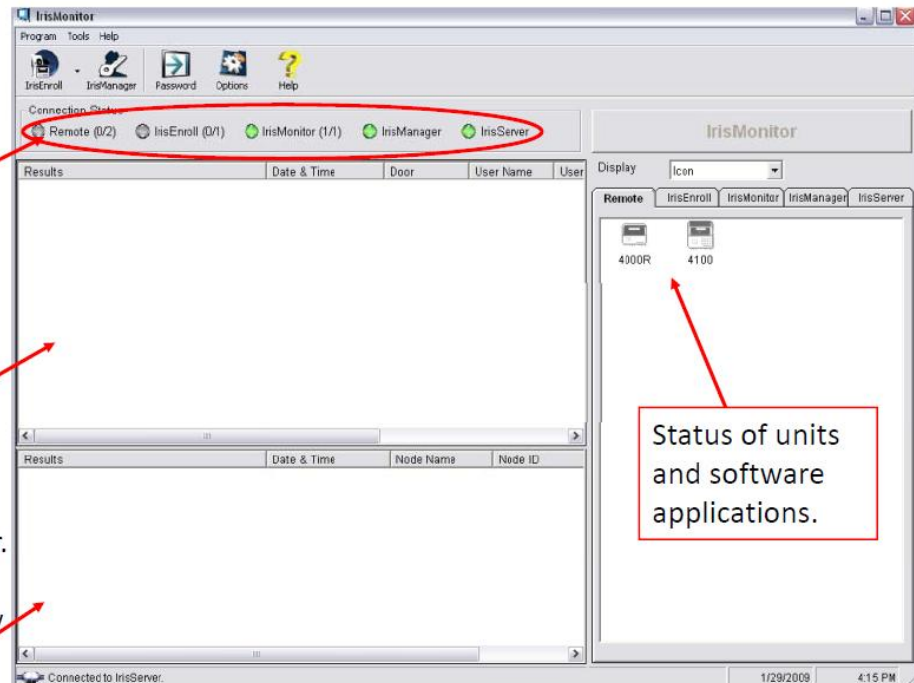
IrisMonitor

Program Tools Help

IrisEnroll IrisManager Password Options Help

Connection Status

Remote (0/2) IrisEnroll (0/1) IrisMonitor (1/1) IrisManager IrisServer

IrisMonitor

| Results | Date & Time | Door | User Name | User |
|---|---|---|---|---|

Display Icon

Remote IrisEnroll IrisMonitor IrisManager IrisServer

4000R 4100

| Results | Date & Time | Node Name | Node ID |
|---|---|---|---|

Status of units and software applications.

Connected to IrisServer.

1/29/2009 4:15 PM